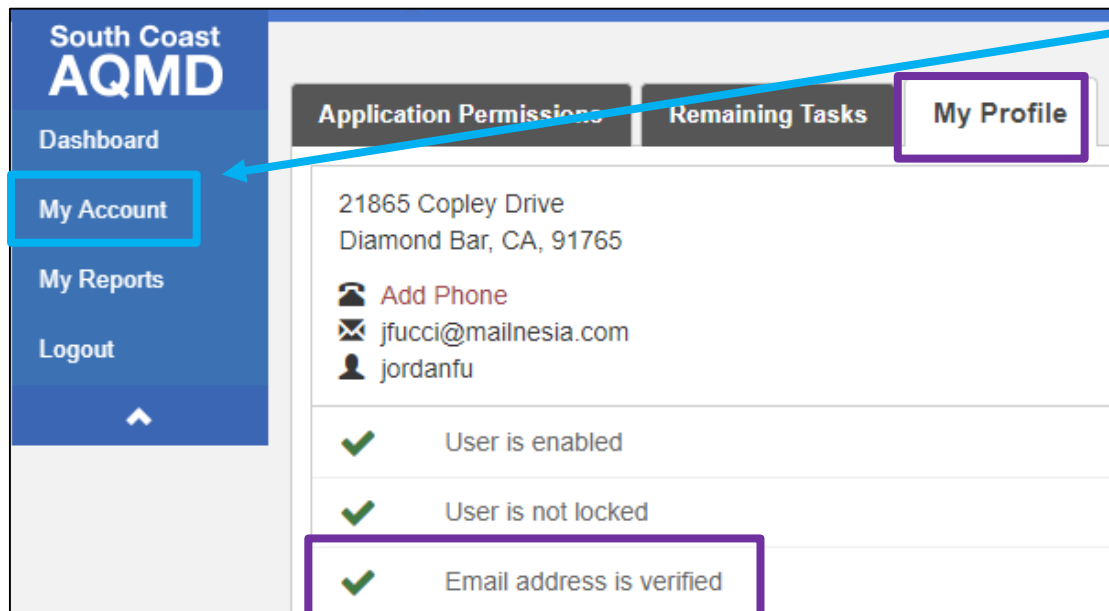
South Coast
AQMD

Dashboard

My Account

My Reports

Logout

Application Permissions

Remaining Tasks

My Profile

21865 Copley Drive
Diamond Bar, CA, 91765

Add Phone
jfucci@mailnesia.com
jordanfu

User is enabled

User is not locked

Email address is verified